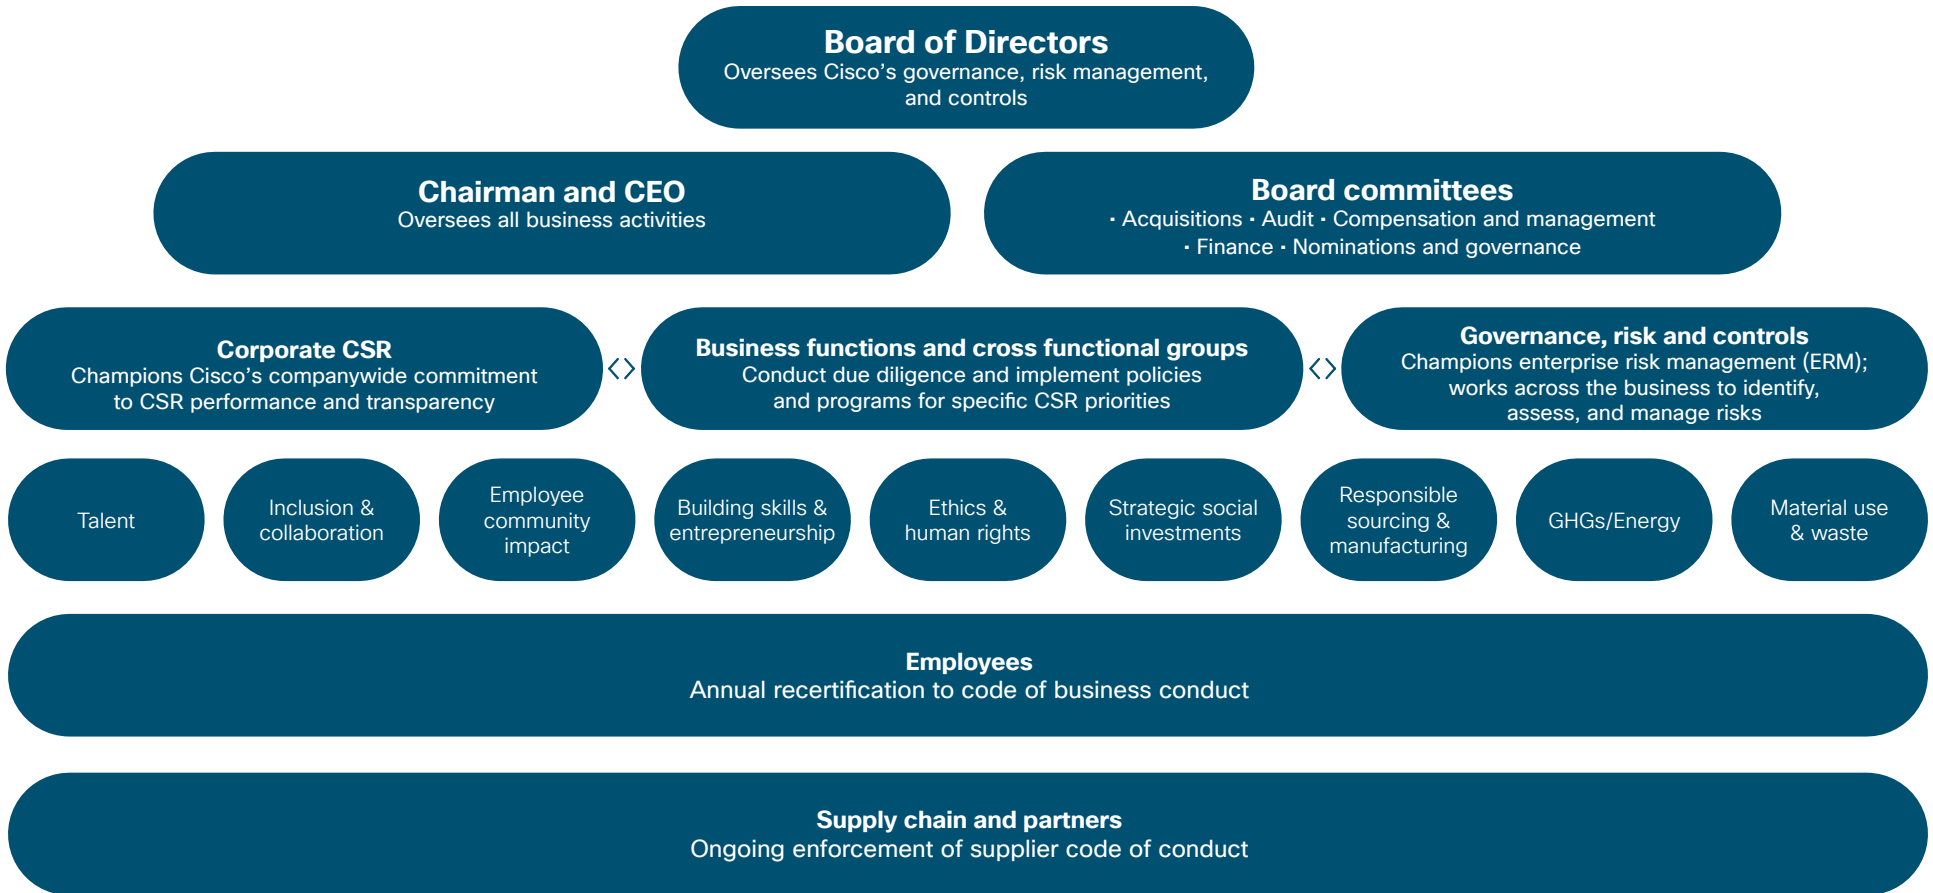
Board of Directors
Oversees Cisco's governance, risk management, and controls

Chairman and CEO
Oversees all business activities

Board committees
· Acquisitions · Audit · Compensation and management · Finance · Nominations and governance

Corporate CSR
Champions Cisco's companywide commitment to CSR performance and transparency

Business functions and cross functional groups
Conduct due diligence and implement policies and programs for specific CSR priorities

Governance, risk and controls
Champions enterprise risk management (ERM); works across the business to identify, assess, and manage risks

Talent

Inclusion & collaboration

Employee community impact

Building skills & entrepreneurship

Ethics & human rights

Strategic social investments

Responsible sourcing & manufacturing

GHGs/Energy

Material use & waste

Employees
Annual recertification to code of business conduct

Supply chain and partners
Ongoing enforcement of supplier code of conduct